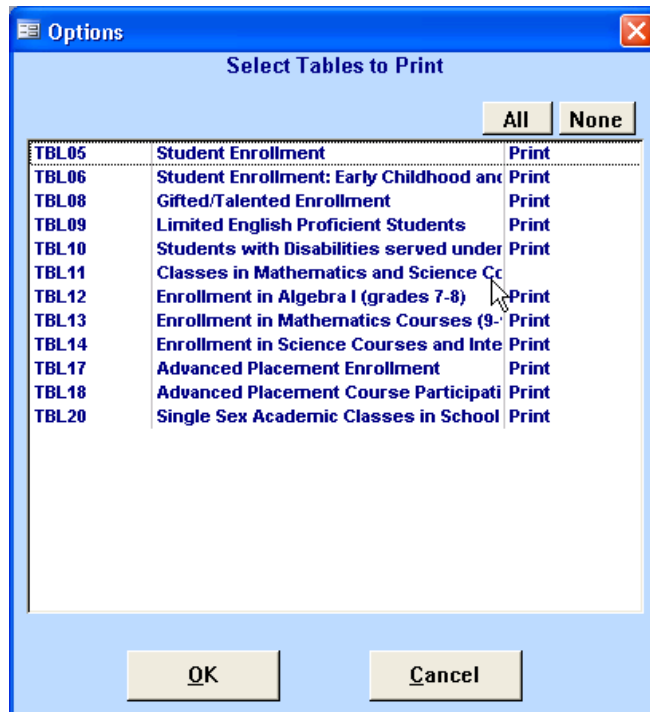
Options

Select Tables to Print

All None

| | | |
|---|---|---|
| TBL05 | Student Enrollment | Print |
| TBL06 | Student Enrollment: Early Childhood anc | Print |
| TBL08 | Gifted/Talented Enrollment | Print |
| TBL09 | Limited English Proficient Students | Print |
| TBL10 | Students with Disabilities served under | Print |
| TBL11 | Classes in Mathematics and Science Cc | |
| TBL12 | Enrollment in Algebra I (grades 7-8) | Print |
| TBL13 | Enrollment in Mathematics Courses (9- | Print |
| TBL14 | Enrollment in Science Courses and Inte | Print |
| TBL17 | Advanced Placement Enrollment | Print |
| TBL18 | Advanced Placement Course Participati | Print |
| TBL20 | Single Sex Academic Classes in School | Print |

OK Cancel